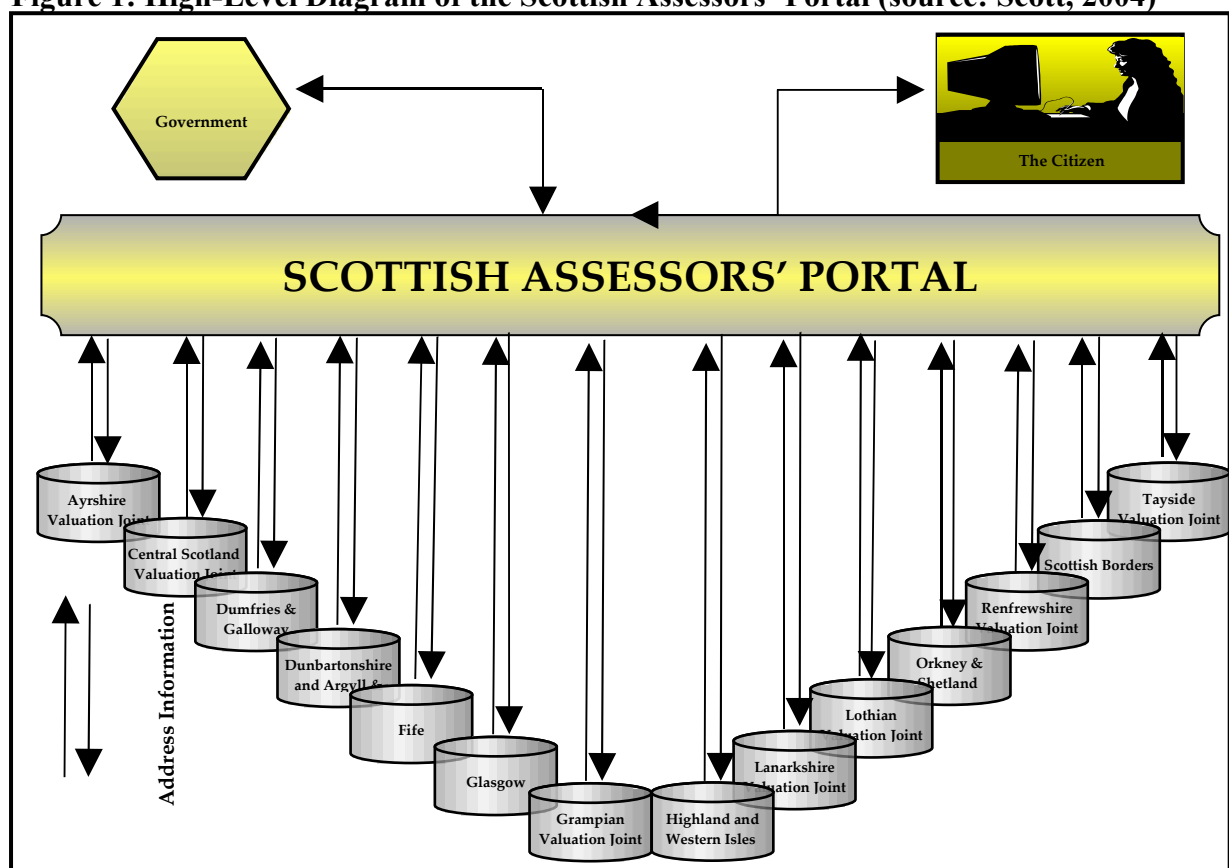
Figure 1: High-Level Diagram of the Scottish Assessors' Portal (source: Scott, 2004)

Government

The Citizen

SCOTTISH ASSESSORS' PORTAL

Ayrshire Valuation Joint

Central Scotland Valuation Joint

Dumfries & Galloway

Dunbartonshire and Argyll &

Fife

Glasgow

Grampian Valuation Joint

Highland and Western Isles

Lanarkshire Valuation Joint

Lothian Valuation Joint

Orkney & Shetland

Renfrewshire Valuation Joint

Scottish Borders

Tayside Valuation Joint

Address Information